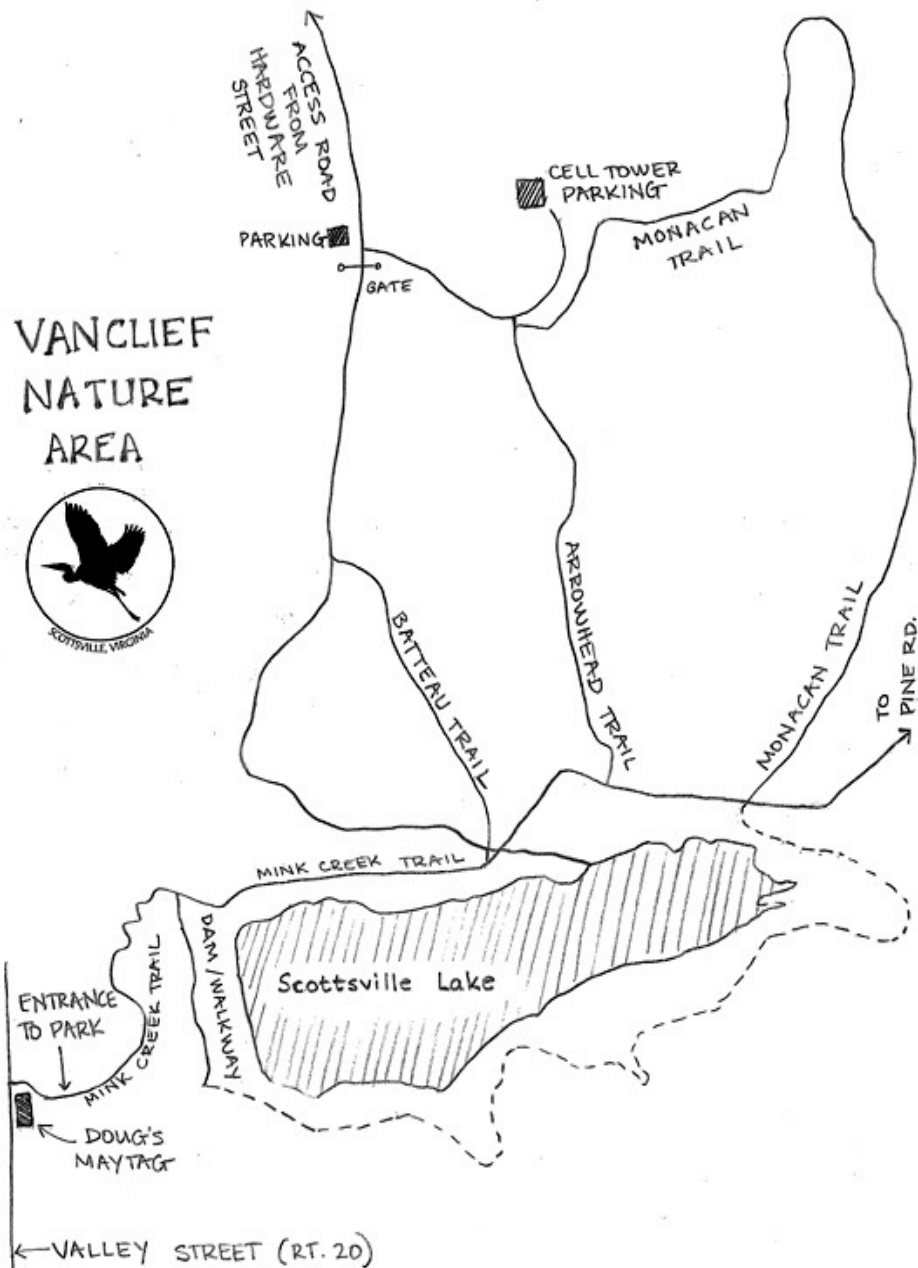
ACCESS ROAD FROM HARDWARE STREET

CELL TOWER PARKING

PARKING

GATE

MONACAN TRAIL

VANCLIEF NATURE AREA

SCOTTSVILLE, VIRGINIA

ARROWHEAD TRAIL

BATTEAU TRAIL

MONACAN TRAIL

TO PINE RD.

MINK CREEK TRAIL

DAM/WALKWAY

Scottsville Lake

ENTRANCE TO PARK

MINK CREEK TRAIL

DOUG'S MAYTAG

VALLEY STREET (RT. 20)